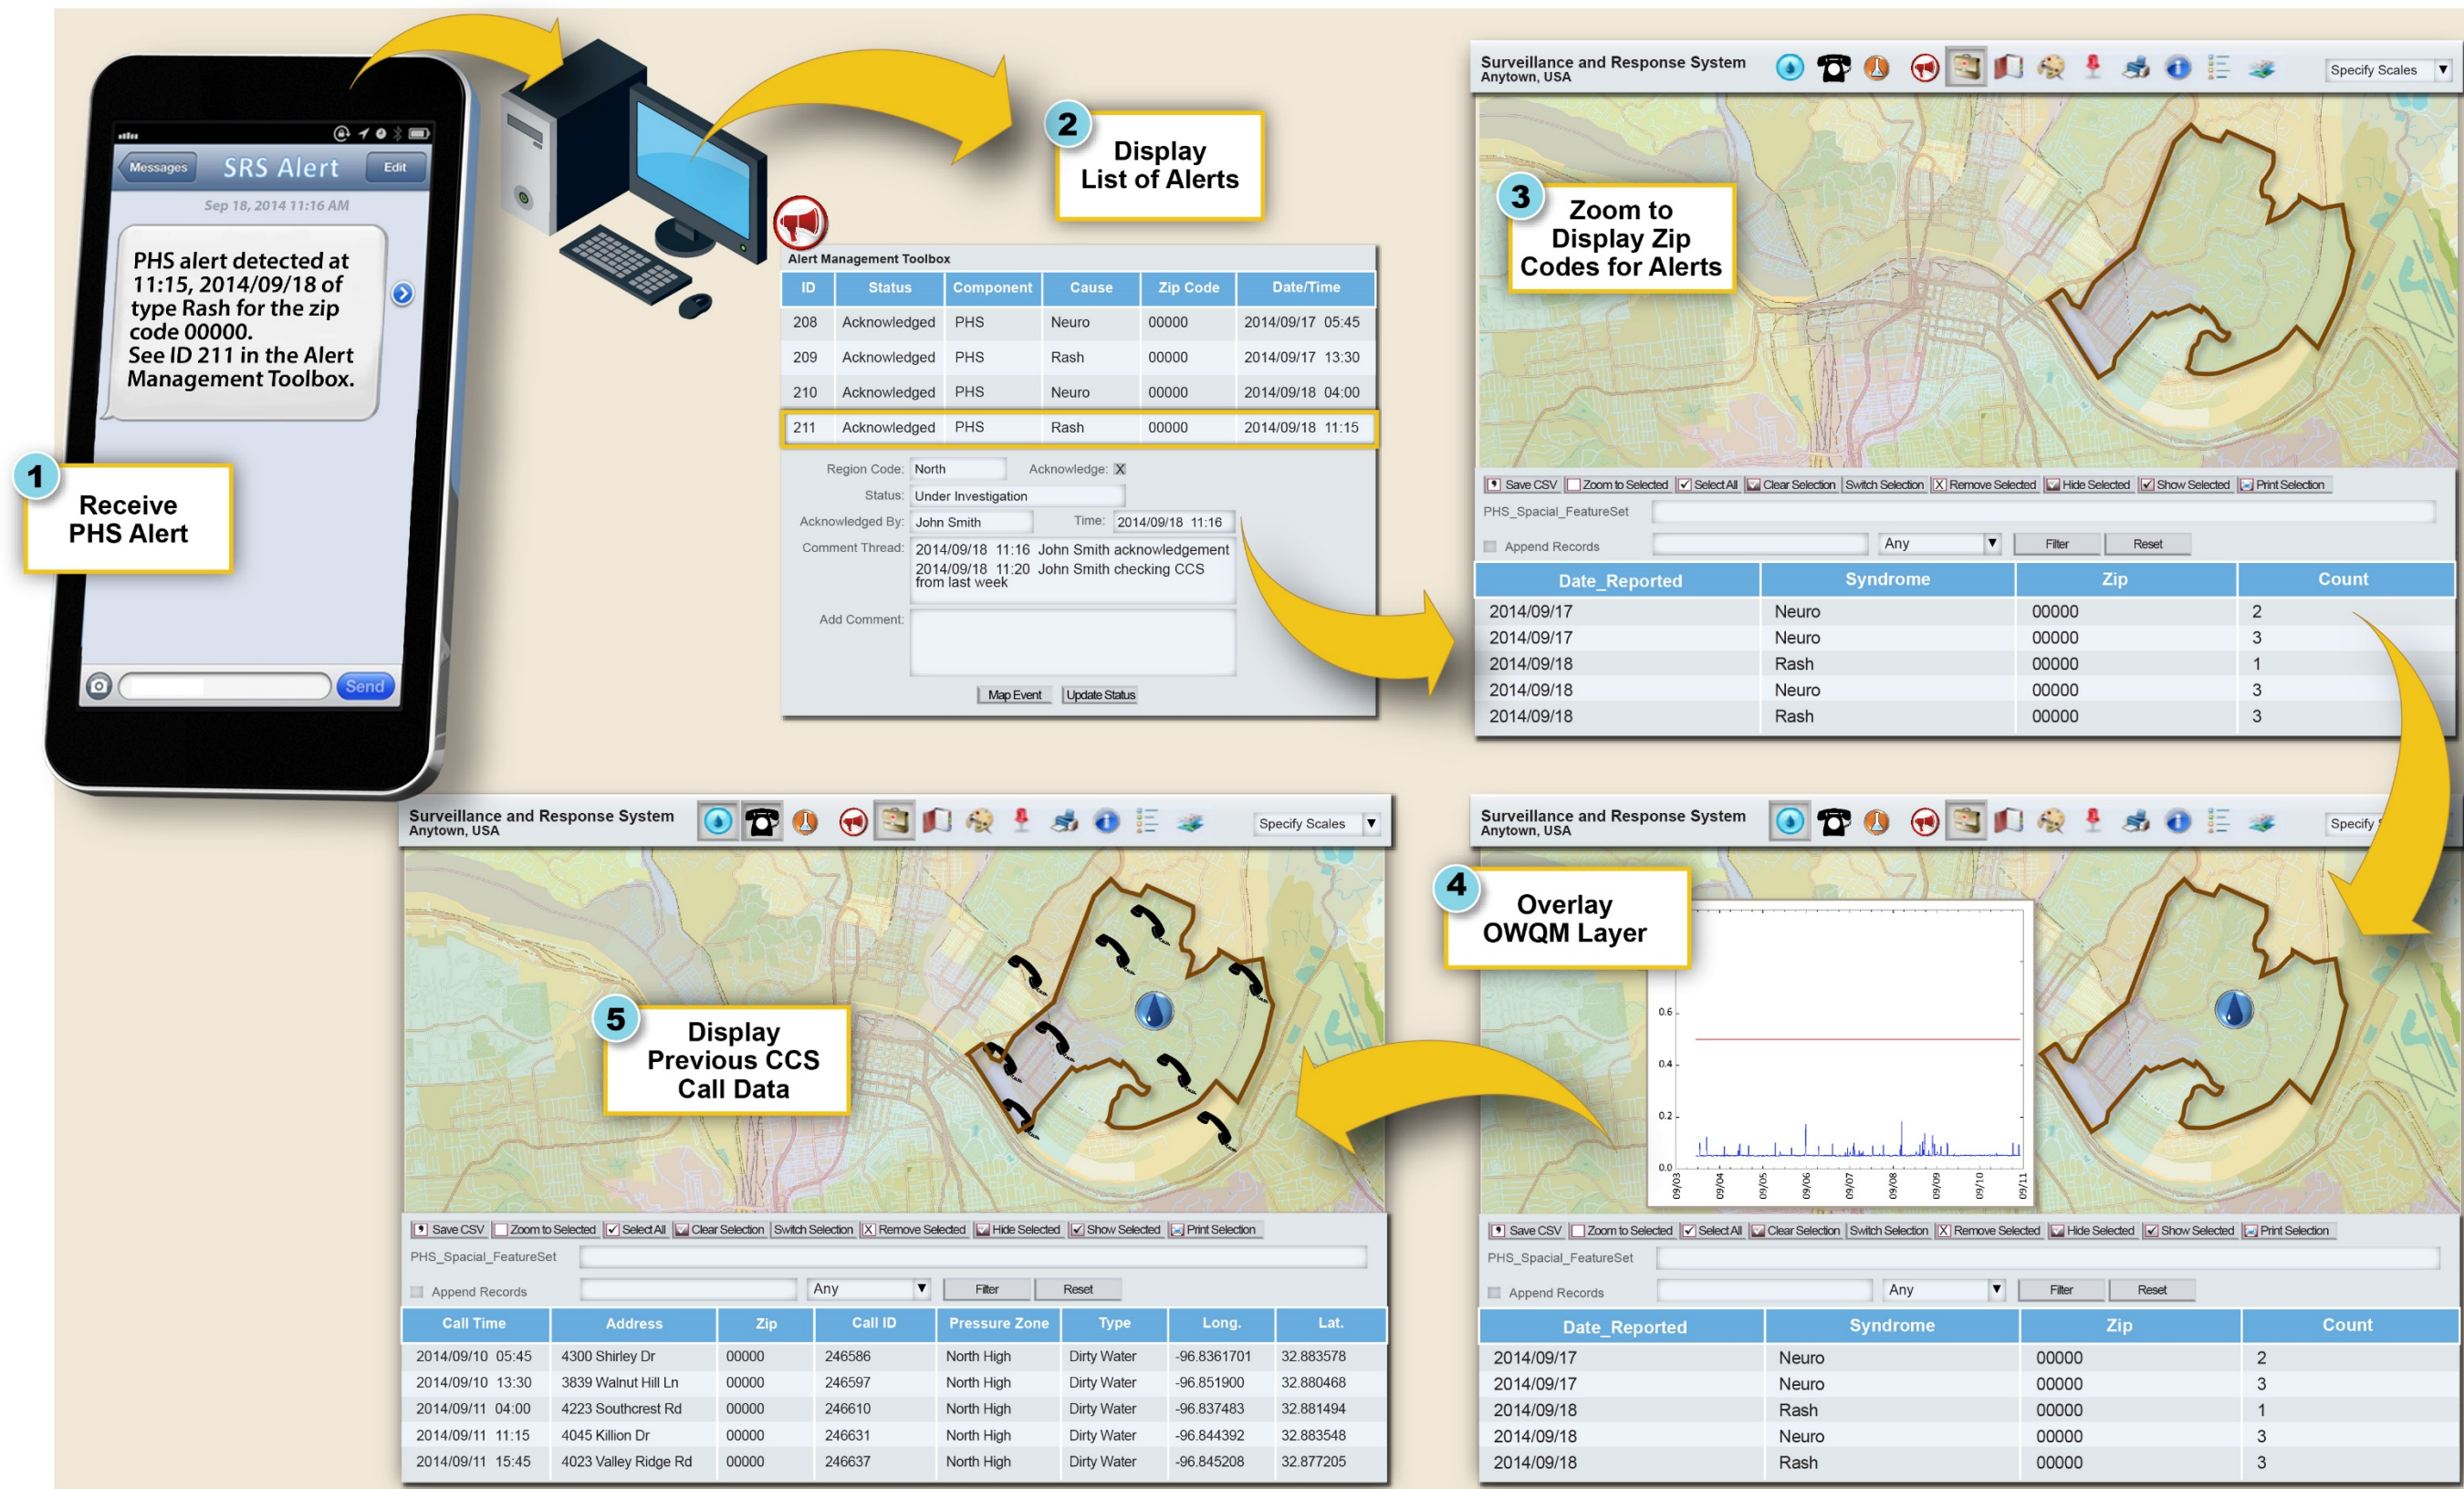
Messages SRS Alert Edit

Sep 18, 2014 11:16 AM

PHS alert detected at 11:15, 2014/09/18 of type Rash for the zip code 00000.
See ID 211 in the Alert Management Toolbox.

Send

1 Receive PHS Alert

2 Display List of Alerts

Alert Management Toolbox

| ID | Status | Component | Cause | Zip Code | Date/Time |
|---|---|---|---|---|---|
| 208 | Acknowledged | PHS | Neuro | 00000 | 2014/09/17 05:45 |
| 209 | Acknowledged | PHS | Rash | 00000 | 2014/09/17 13:30 |
| 210 | Acknowledged | PHS | Neuro | 00000 | 2014/09/18 04:00 |
| 211 | Acknowledged | PHS | Rash | 00000 | 2014/09/18 11:15 |

Region Code: North Acknowledge: X
Status: Under Investigation
Acknowledged By: John Smith Time: 2014/09/18 11:16
Comment Thread: 2014/09/18 11:16 John Smith acknowledgement
2014/09/18 11:20 John Smith checking CCS from last week
Add Comment:
Map Event Update Status

Surveillance and Response System
Anytown, USA
Specify Scales

3 Zoom to Display Zip Codes for Alerts

Save CSV Zoom to Selected Select All Clear Selection Switch Selection Remove Selected Hide Selected Show Selected Print Selection
PHS_Spacial_FeatureSet
Append Records Any Filter Reset

| Date_Reported | Syndrome | Zip | Count |
|---|---|---|---|
| 2014/09/17 | Neuro | 00000 | 2 |
| 2014/09/17 | Neuro | 00000 | 3 |
| 2014/09/18 | Rash | 00000 | 1 |
| 2014/09/18 | Neuro | 00000 | 3 |
| 2014/09/18 | Rash | 00000 | 3 |

Surveillance and Response System
Anytown, USA
Specify Scales

5 Display Previous CCS Call Data

Save CSV Zoom to Selected Select All Clear Selection Switch Selection Remove Selected Hide Selected Show Selected Print Selection
PHS_Spacial_FeatureSet
Append Records Any Filter Reset

| Call Time | Address | Zip | Call ID | Pressure Zone | Type | Long. | Lat. |
|---|---|---|---|---|---|---|---|
| 2014/09/10 05:45 | 4300 Shirley Dr | 00000 | 246586 | North High | Dirty Water | -96.8361701 | 32.883578 |
| 2014/09/10 13:30 | 3839 Walnut Hill Ln | 00000 | 246597 | North High | Dirty Water | -96.851900 | 32.880468 |
| 2014/09/11 04:00 | 4223 Southcrest Rd | 00000 | 246610 | North High | Dirty Water | -96.837483 | 32.881494 |
| 2014/09/11 11:15 | 4045 Killion Dr | 00000 | 246631 | North High | Dirty Water | -96.844392 | 32.883548 |
| 2014/09/11 15:45 | 4023 Valley Ridge Rd | 00000 | 246637 | North High | Dirty Water | -96.845208 | 32.877205 |

Surveillance and Response System
Anytown, USA
Specify S

4 Overlay OWQM Layer

0.6
0.4
0.2
0.0
09/03 09/04 09/05 09/06 09/07 09/08 09/09 09/10 09/11

Save CSV Zoom to Selected Select All Clear Selection Switch Selection Remove Selected Hide Selected Show Selected Print Selection
PHS_Spacial_FeatureSet
Append Records Any Filter Reset

| Date_Reported | Syndrome | Zip | Count |
|---|---|---|---|
| 2014/09/17 | Neuro | 00000 | 2 |
| 2014/09/17 | Neuro | 00000 | 3 |
| 2014/09/18 | Rash | 00000 | 1 |
| 2014/09/18 | Neuro | 00000 | 3 |
| 2014/09/18 | Rash | 00000 | 3 |